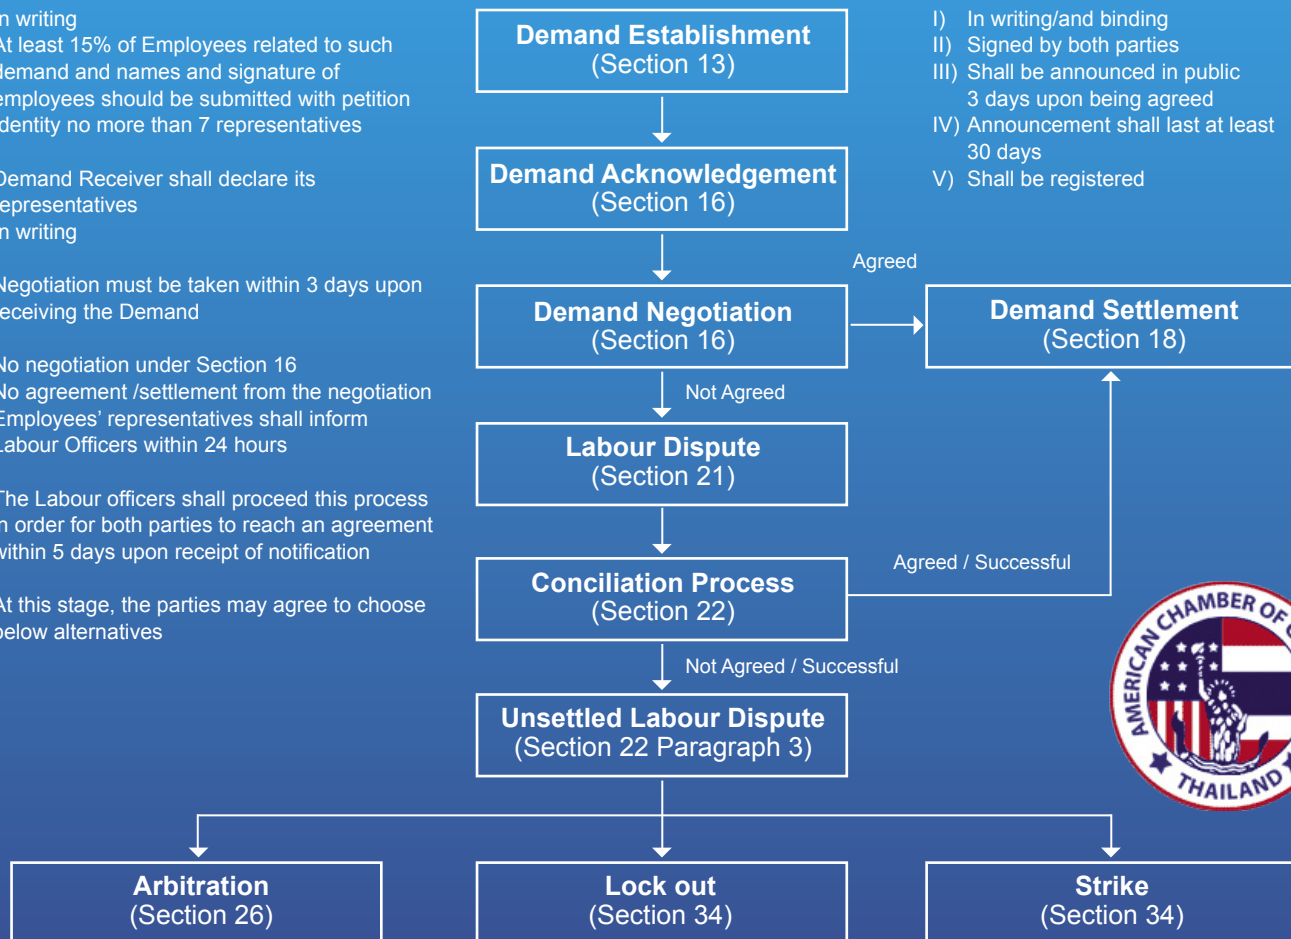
n writing
At least 15% of Employees related to such lemand and names and signature of employees should be submitted with petition dentity no more than 7 representatives

Demand Receiver shall declare its epresentatives
n writing

Negotiation must be taken within 3 days upon eceiving the Demand

No negotiation under Section 16
No agreement /settlement from the negotiation
Employees' representatives shall inform Labour Officers within 24 hours

The Labour officers shall proceed this process n order for both parties to reach an agreement within 5 days upon receipt of notification

At this stage, the parties may agree to choose below alternatives

Demand Establishment
(Section 13)

Demand Acknowledgement
(Section 16)

Demand Negotiation
(Section 16)

Not Agreed

Labour Dispute
(Section 21)

Conciliation Process
(Section 22)

Not Agreed / Successful

Unsettled Labour Dispute
(Section 22 Paragraph 3)

I) In writing/and binding
II) Signed by both parties
III) Shall be announced in public 3 days upon being agreed
IV) Announcement shall last at least 30 days
V) Shall be registered

Agreed

Demand Settlement
(Section 18)

Agreed / Successful

AMERICAN CHAMBER OF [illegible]
THAILAND

Arbitration
(Section 26)

Lock out
(Section 34)

Strike
(Section 34)